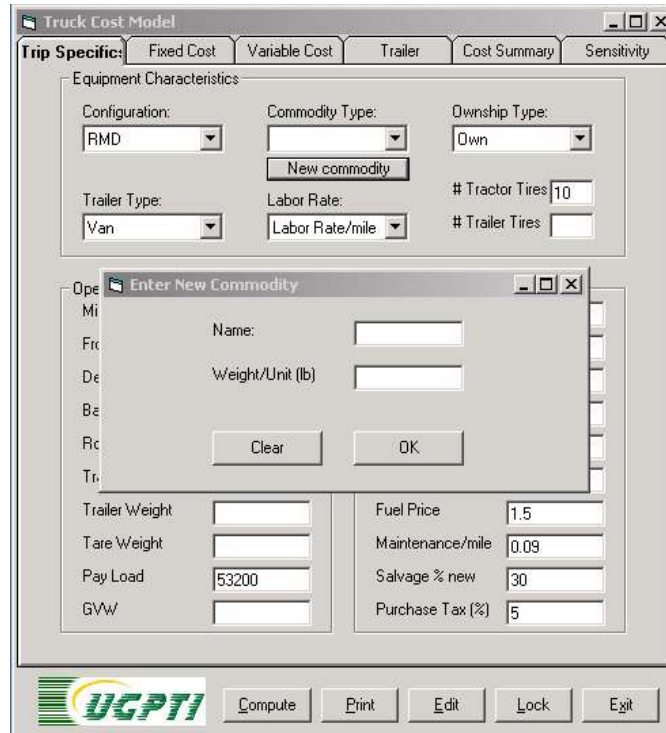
Truck Cost Model

Trip Specific | Fixed Cost | Variable Cost | Trailer | Cost Summary | Sensitivity

Equipment Characteristics

Configuration: RMD

Commodity Type:

New commodity

Ownship Type: Own

Trailer Type: Van

Labor Rate: Labor Rate/mile

# Tractor Tires 10

# Trailer Tires

Ope

Mi

Fr

De

Ba

Rc

Tr

Enter New Commodity

Name:

Weight/Unit (lb)

Clear

OK

Trailer Weight

Tare Weight

Pay Load 53200

GVW

Fuel Price 1.5

Maintenance/mile 0.09

Salvage % new 30

Purchase Tax (%) 5

UGPTI

Compute | Print | Edit | Lock | Exit